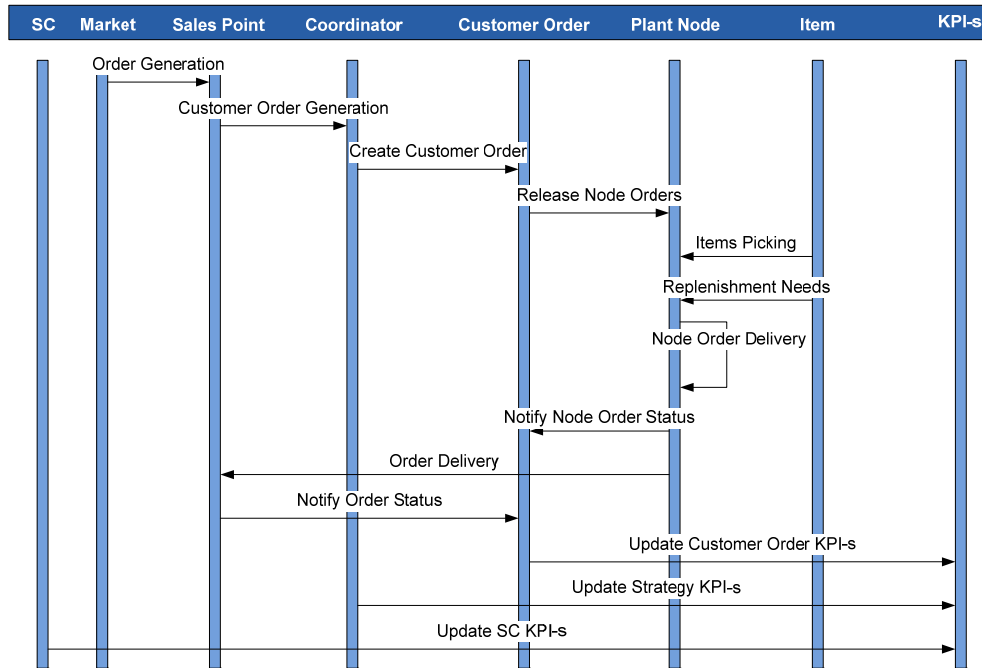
SC Market Sales Point Coordinator Customer Order Plant Node Item KPI-s

Order Generation
Customer Order Generation
Create Customer Order
Release Node Orders
Items Picking
Replenishment Needs
Node Order Delivery
Notify Node Order Status
Order Delivery
Notify Order Status
Update Customer Order KPI-s
Update Strategy KPI-s
Update SC KPI-s